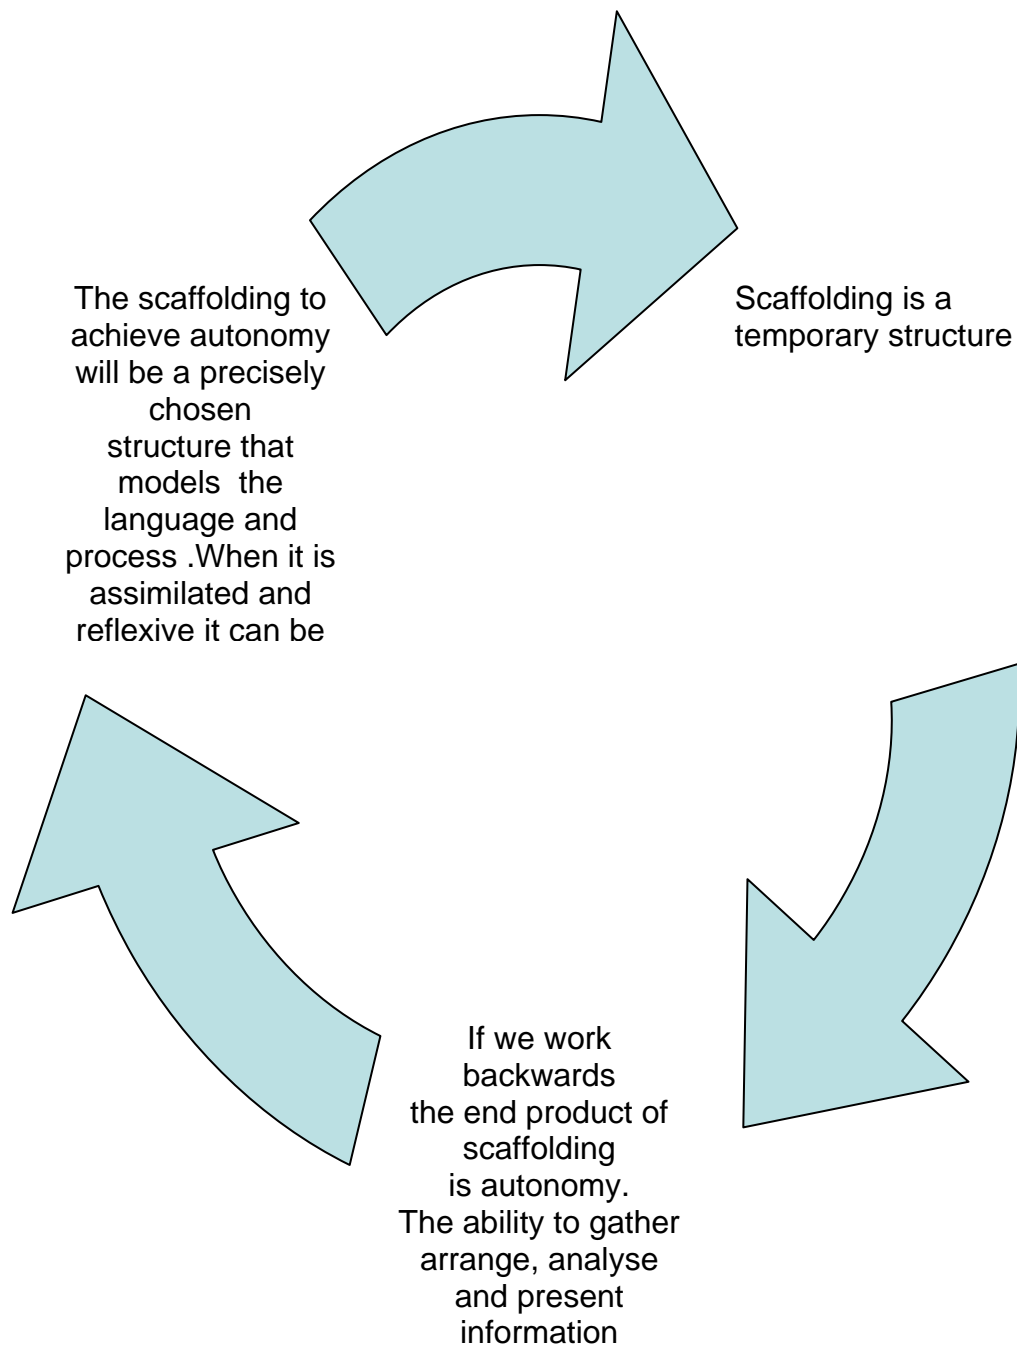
Scaffolding is a temporary structure

If we work backwards the end product of scaffolding is autonomy. The ability to gather arrange, analyse and present information

The scaffolding to achieve autonomy will be a precisely chosen structure that models the language and process .When it is assimilated and reflexive it can be